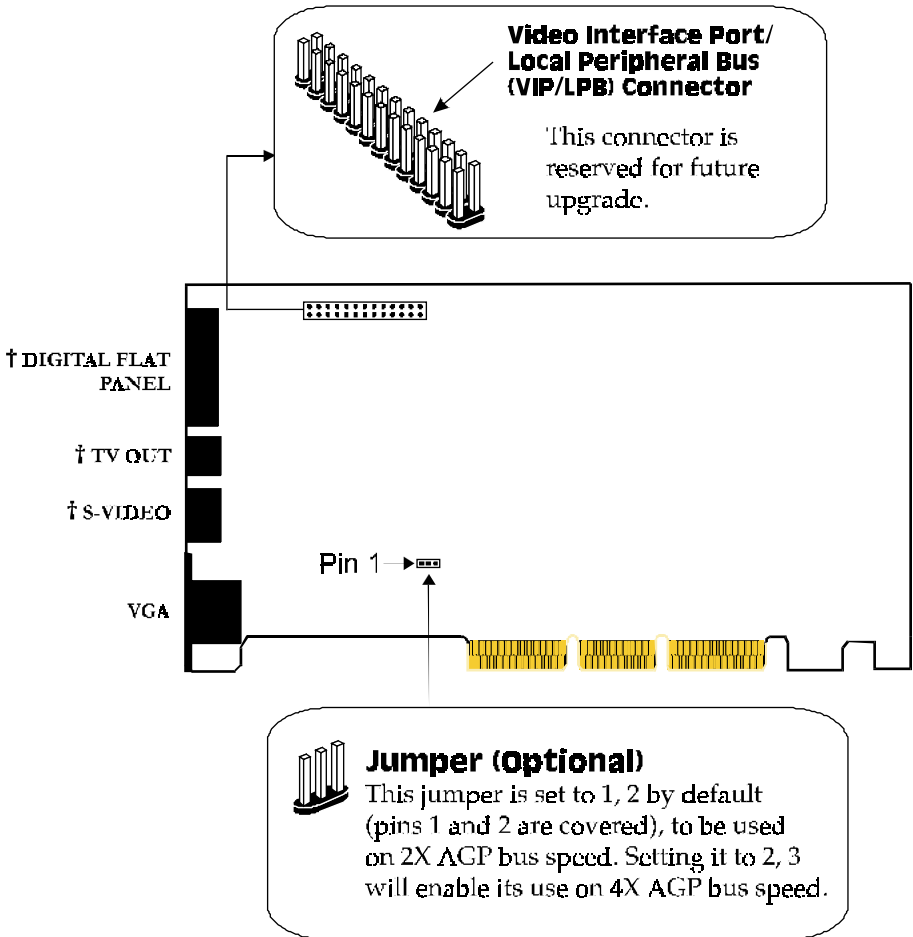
Video Interface Port/ Local Peripheral Bus (VIP/LPB) Connector

This connector is reserved for future upgrade.

† DIGITAL FLAT PANEL

† TV OUT

† S-VIDEO

VGA

Pin 1

Jumper (Optional)
This jumper is set to 1, 2 by default (pins 1 and 2 are covered), to be used on 2X AGP bus speed. Setting it to 2, 3 will enable its use on 4X AGP bus speed.